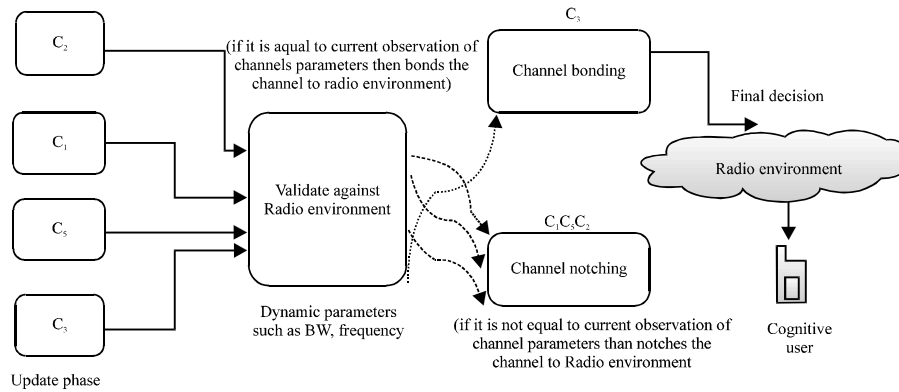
$C_2$

$C_1$

$C_5$

$C_3$

Update phase

(if it is aqual to current observation of channels parameters then bonds the channel to radio environment)

Validate against Radio environment

Dynamic parameters such as BW, frequency

$C_3$

Channel bonding

Final decision

Radio environment

$C_1C_5C_2$

Channel notching

(if it is not equal to current observation of channel parameters than notches the channel to Radio environment

Cognitive user